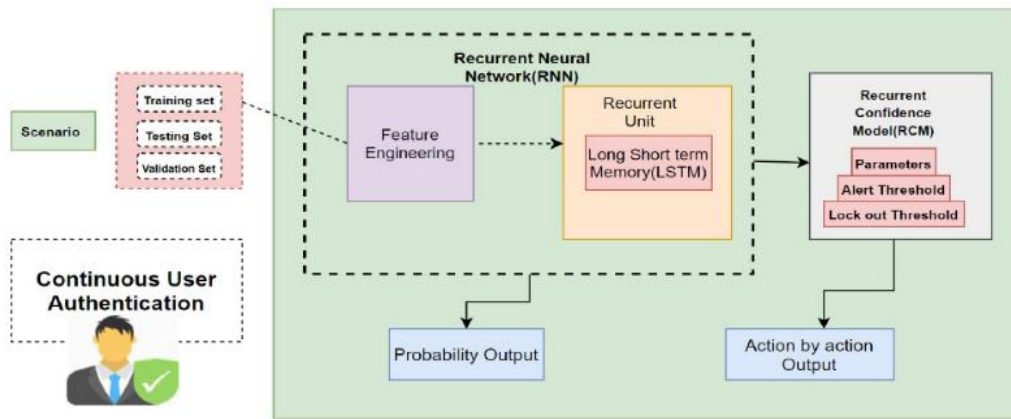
Scenario

Training set

Testing Set

Validation Set

Continuous User Authentication

Recurrent Neural Network(RNN)

Feature Engineering

Recurrent Unit

Long Short term Memory(LSTM)

Recurrent Confidence Model(RCM)

Parameters

Alert Threshold

Lock out Threshold

Probability Output

Action by action Output